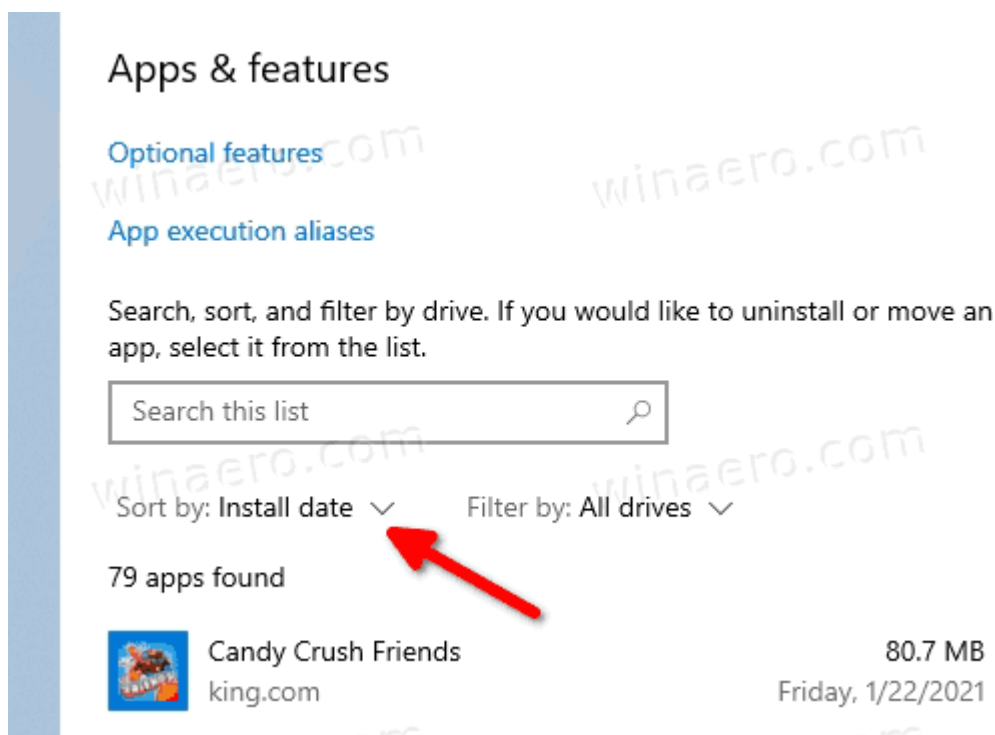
Apps & features

Optional features

App execution aliases

Search, sort, and filter by drive. If you would like to uninstall or move an app, select it from the list.

Search this list

Sort by: Install date

Filter by: All drives

79 apps found

Candy Crush Friends
king.com

80.7 MB
Friday, 1/22/2021

winaero.com winaero.com winaero.com winaero.com